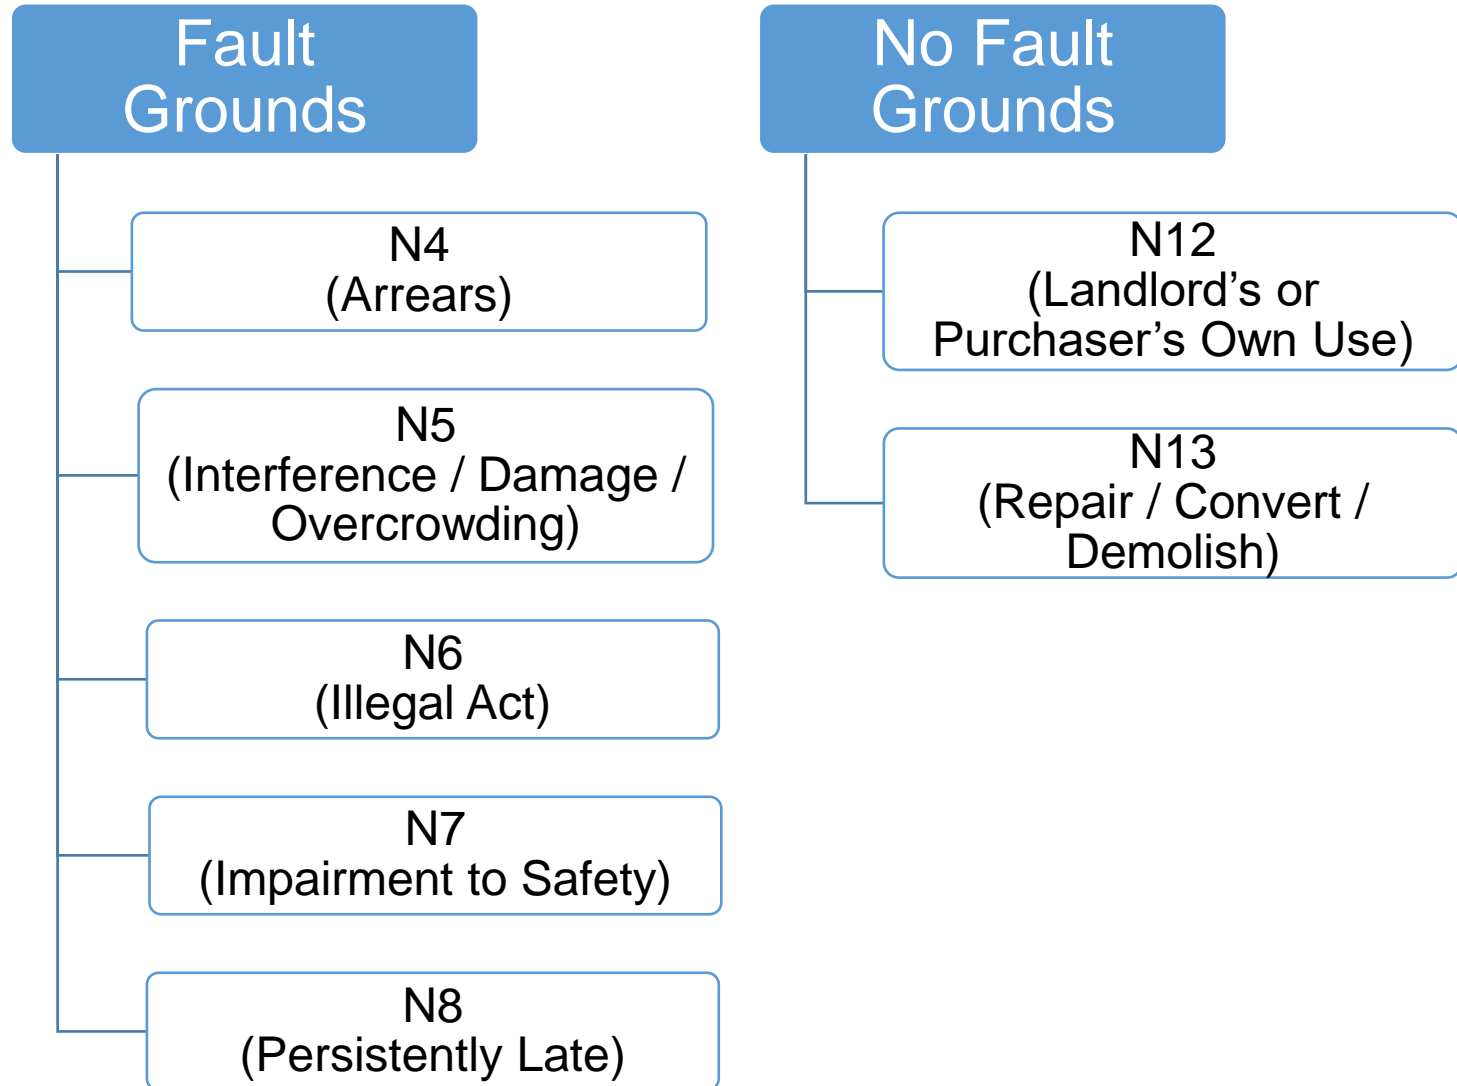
Fault Grounds

N4
(Arrears)

N5
(Interference / Damage / Overcrowding)

N6
(Illegal Act)

N7
(Impairment to Safety)

N8
(Persistently Late)

No Fault Grounds

N12
(Landlord’s or Purchaser’s Own Use)

N13
(Repair / Convert / Demolish)